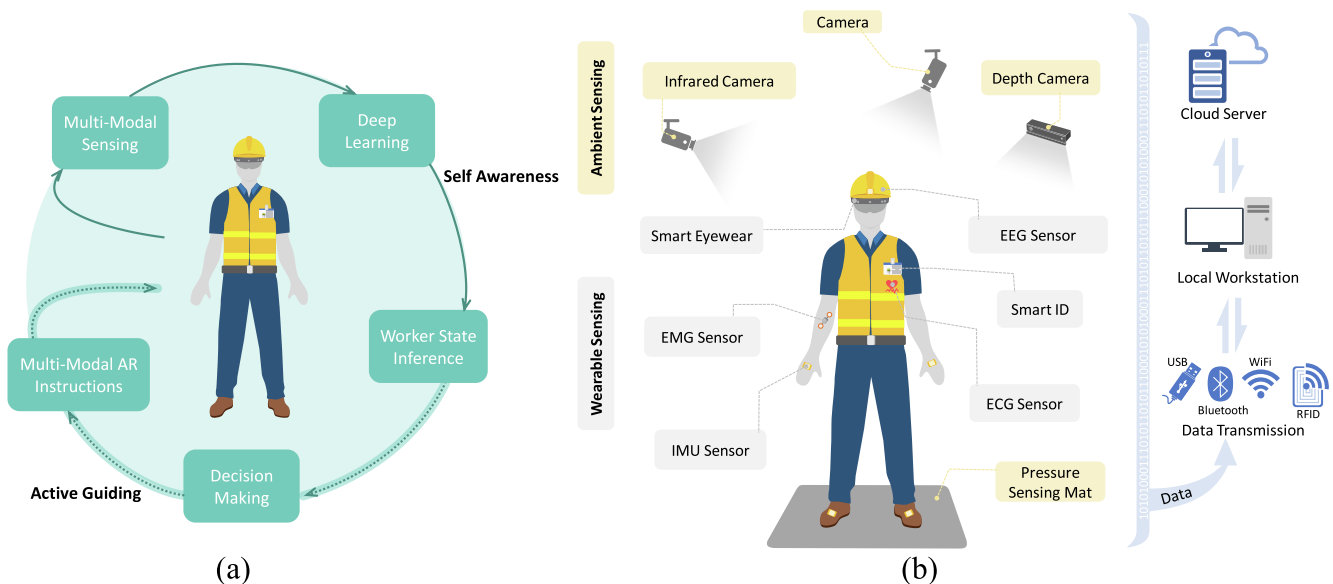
Multi-Modal Sensing

Deep Learning

Self Awareness

Worker State Inference

Decision Making

Active Guiding

Multi-Modal AR Instructions

(a)

Ambient Sensing

Camera

Infrared Camera

Depth Camera

Smart Eyewear

EEG Sensor

Wearable Sensing

Smart ID

EMG Sensor

ECG Sensor

IMU Sensor

Pressure Sensing Mat

(b)

Cloud Server

Local Workstation

USB

Bluetooth

WiFi

RFID

Data Transmission

Data